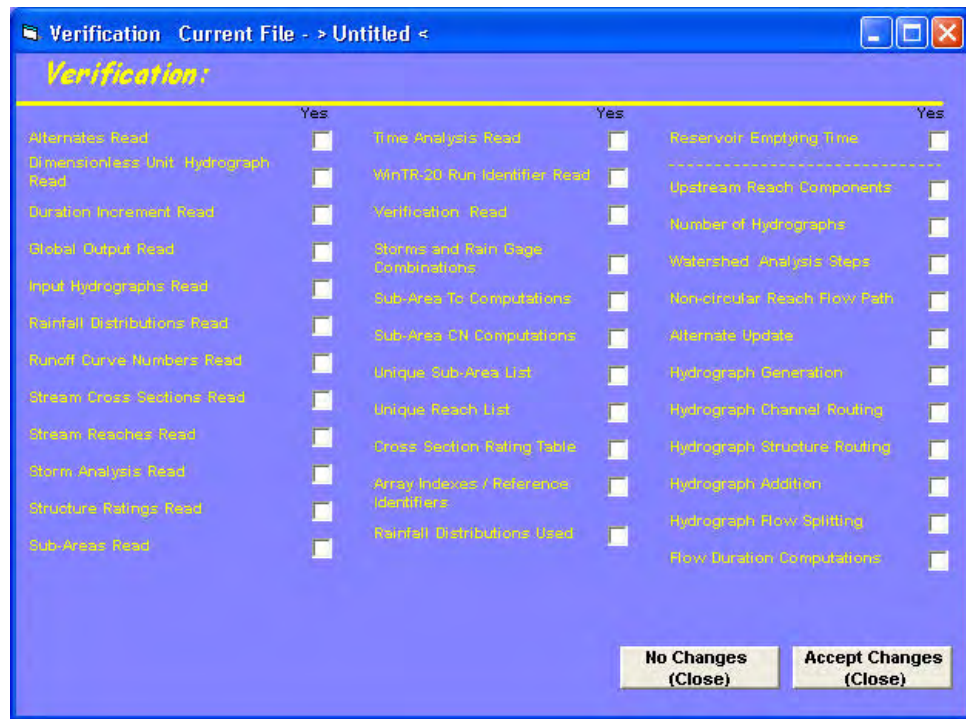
Verification Current File - > Untitled <

Verification:

Yes

Alternates Read

Dimensionless Unit Hydrograph Read

Duration Increment Read

Global Output Read

Input Hydrographs Read

Rainfall Distributions Read

Runoff Curve Numbers Read

Stream Cross Sections Read

Stream Reaches Read

Storm Analysis Read

Structure Ratings Read

Sub-Areas Read

Yes

Time Analysis Read

WinTR-20 Run Identifier Read

Verification Read

Storms and Rain Gage Combinations

Sub-Area Tc Computations

Sub-Area CN Computations

Unique Sub-Area List

Unique Reach List

Cross Section Rating Table

Array Indexes / Reference Identifiers

Rainfall Distributions Used

Yes

Reservoir Emptying Time

Upstream Reach Components

Number of Hydrographs

Watershed Analysis Steps

Non-circular Reach Flow Path

Alternate Update

Hydrograph Generation

Hydrograph Channel Routing

Hydrograph Structure Routing

Hydrograph Addition

Hydrograph Flow Splitting

Flow Duration Computations

No Changes (Close)

Accept Changes (Close)